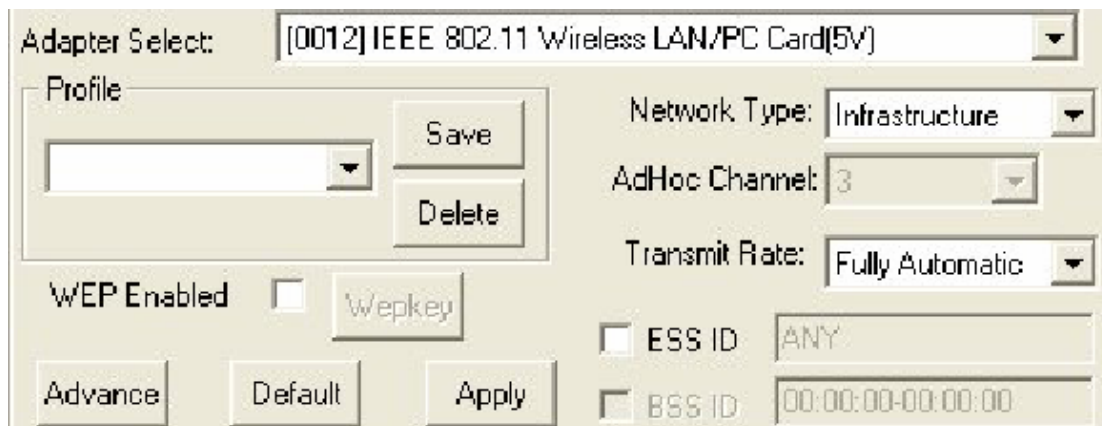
Adapter Select: [0012] IEEE 802.11 Wireless LAN/PC Card(5V)

Profile

Save

Delete

Network Type: Infrastructure

AdHoc Channel: 3

Transmit Rate: Fully Automatic

WEP Enabled

Wepkey

ESS ID ANY

BSS ID 00:00:00-00:00:00

Advance

Default

Apply